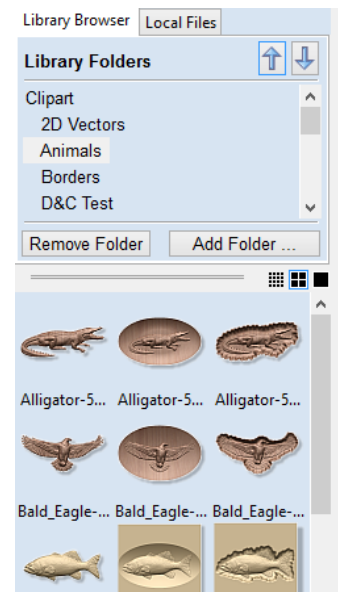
Library Browser Local Files

Library Folders

Clipart
2D Vectors
Animals
Borders
D&C Test

Remove Folder Add Folder ...

Alligator-5... Alligator-5... Alligator-5...

Bald_Eagle-... Bald_Eagle-... Bald_Eagle-...